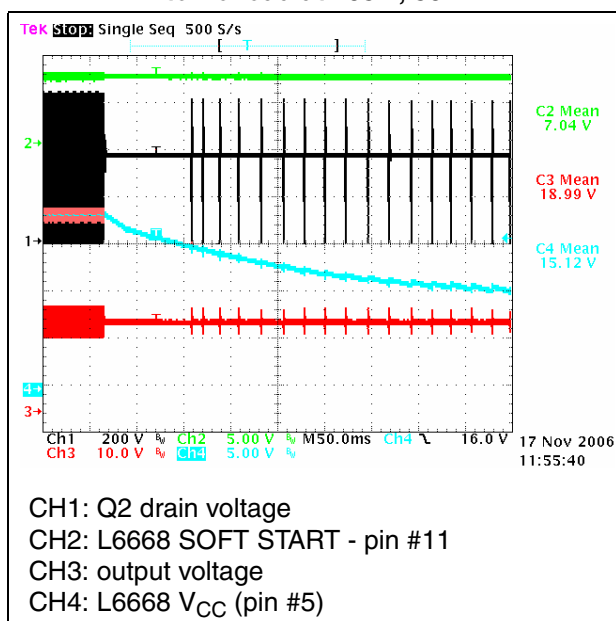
Tek Stop: Single Seq 500 S/s

2→
1→
4→
3→

C2 Mean
7.04 V
C3 Mean
18.99 V
C4 Mean
15.12 V

Ch1 200 V Ch2 5.00 V M50.0ms Ch4 ↘ 16.0 V
Ch3 10.0 V Ch4 5.00 V

17 Nov 2006
11:55:40

CH1: Q2 drain voltage
CH2: L6668 SOFT START - pin #11
CH3: output voltage
CH4: L6668 $V_{CC}$ (pin #5)